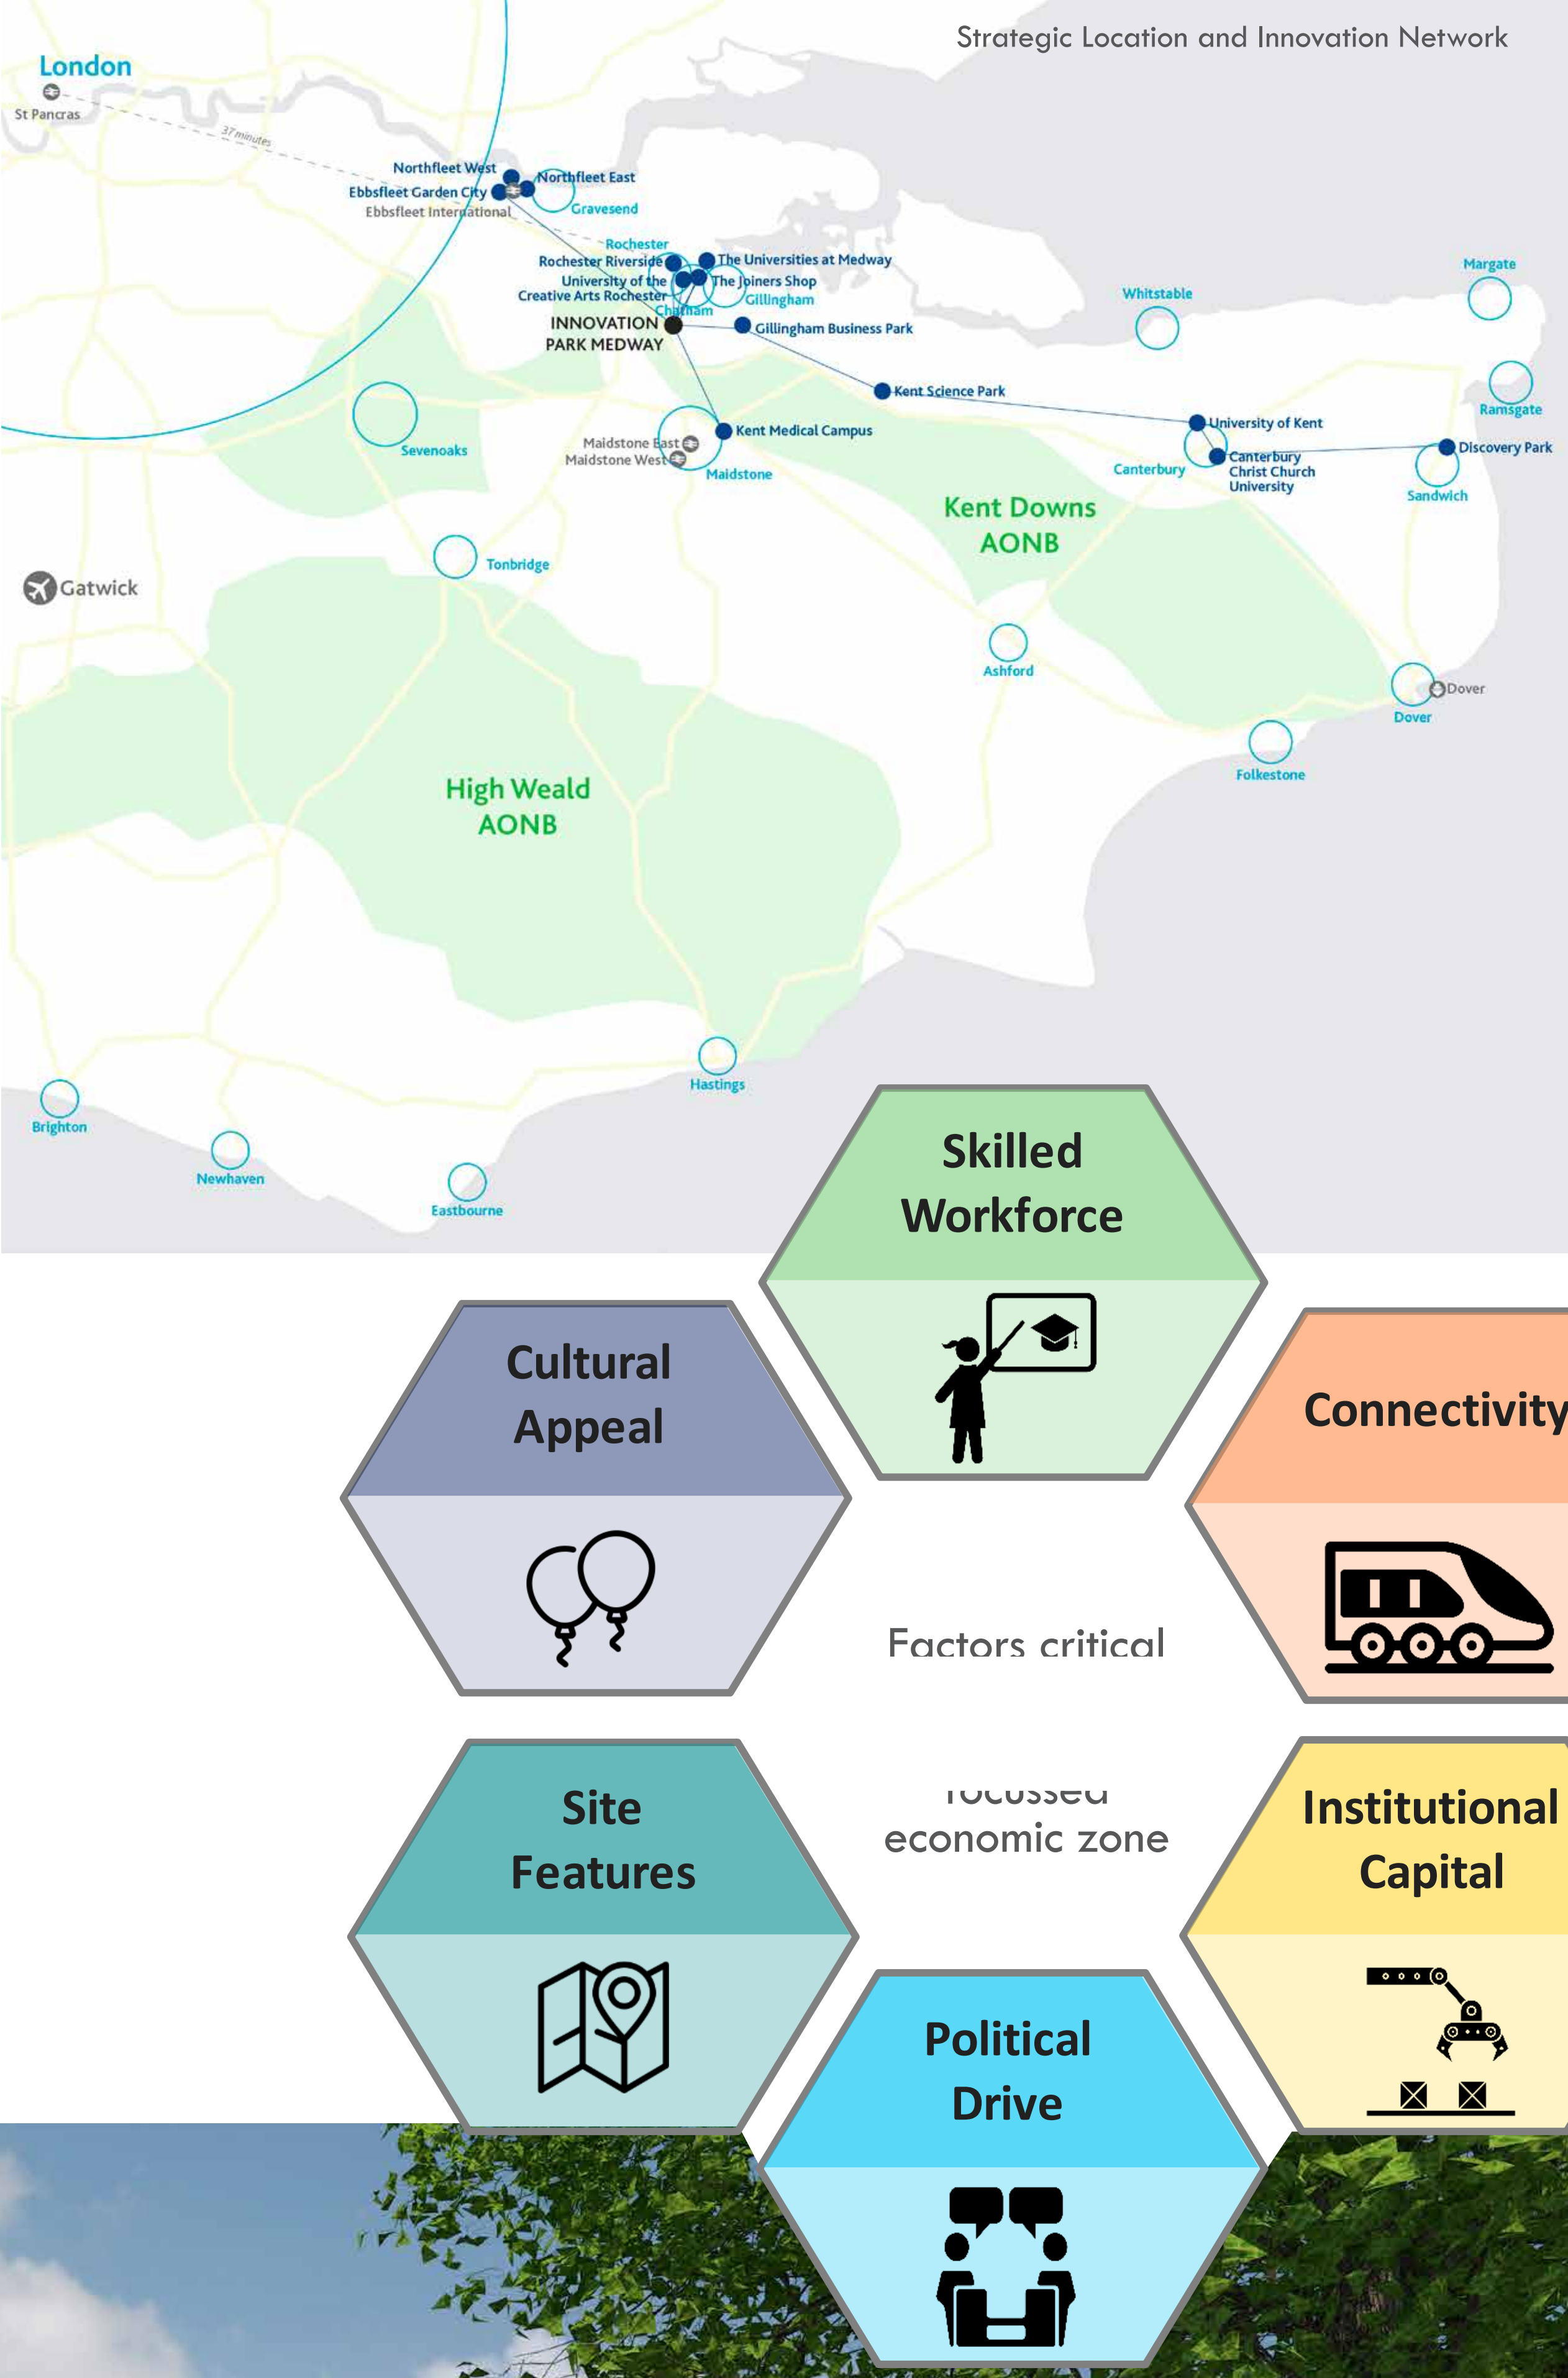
Strategic Location and Innovation Network

London
St Pancras
37 minutes
Northfleet West
Northfleet East
Ebbsfleet Garden City
Ebbsfleet International
Gravesend
Rochester
Rochester Riverside
The Universities at Medway
University of the Creative Arts Rochester
The Joiners Shop
Gillingham
Chatham
INNOVATION PARK MEDWAY
Gillingham Business Park
Whitstable
Margate
Ramsgate
Kent Science Park
Sevenoaks
University of Kent
Discovery Park
Kent Medical Campus
Maidstone East
Maidstone West
Maidstone
Canterbury
Canterbury Christ Church University
Sandwich
Kent Downs AONB
Tonbridge
Gatwick
Ashford
Dover
Dover
Folkestone
High Weald AONB
Hastings
Brighton
Newhaven
Eastbourne

Skilled Workforce

Cultural Appeal

Connectivity

Factors critical

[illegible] economic zone

Site Features

Institutional Capital

Political Drive